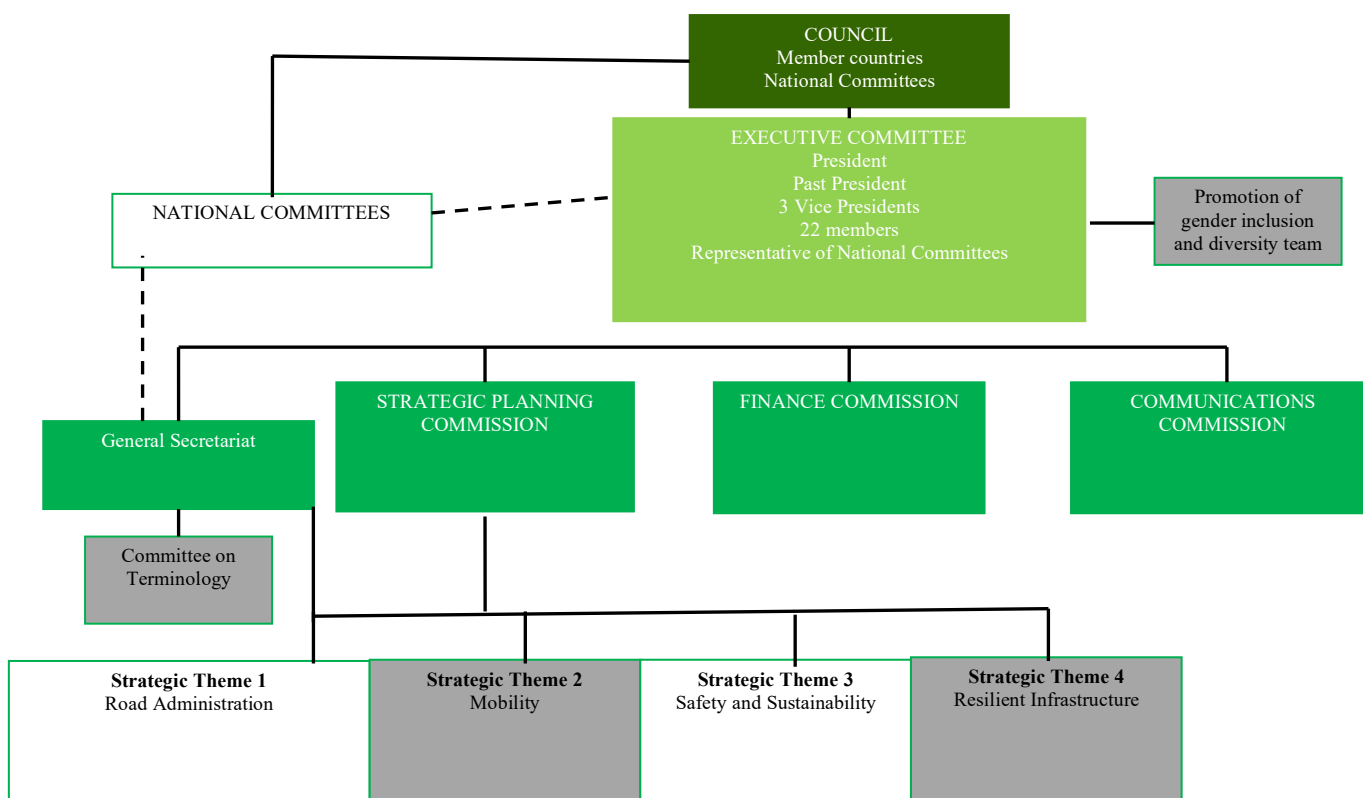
COUNCIL
Member countries
National Committees

EXECUTIVE COMMITTEE
President
Past President
3 Vice Presidents
22 members
Representative of National Committees

NATIONAL COMMITTEES

Promotion of gender inclusion and diversity team

General Secretariat

STRATEGIC PLANNING COMMISSION

FINANCE COMMISSION

COMMUNICATIONS COMMISSION

Committee on Terminology

**Strategic Theme 1**
Road Administration

**Strategic Theme 2**
Mobility

**Strategic Theme 3**
Safety and Sustainability

**Strategic Theme 4**
Resilient Infrastructure